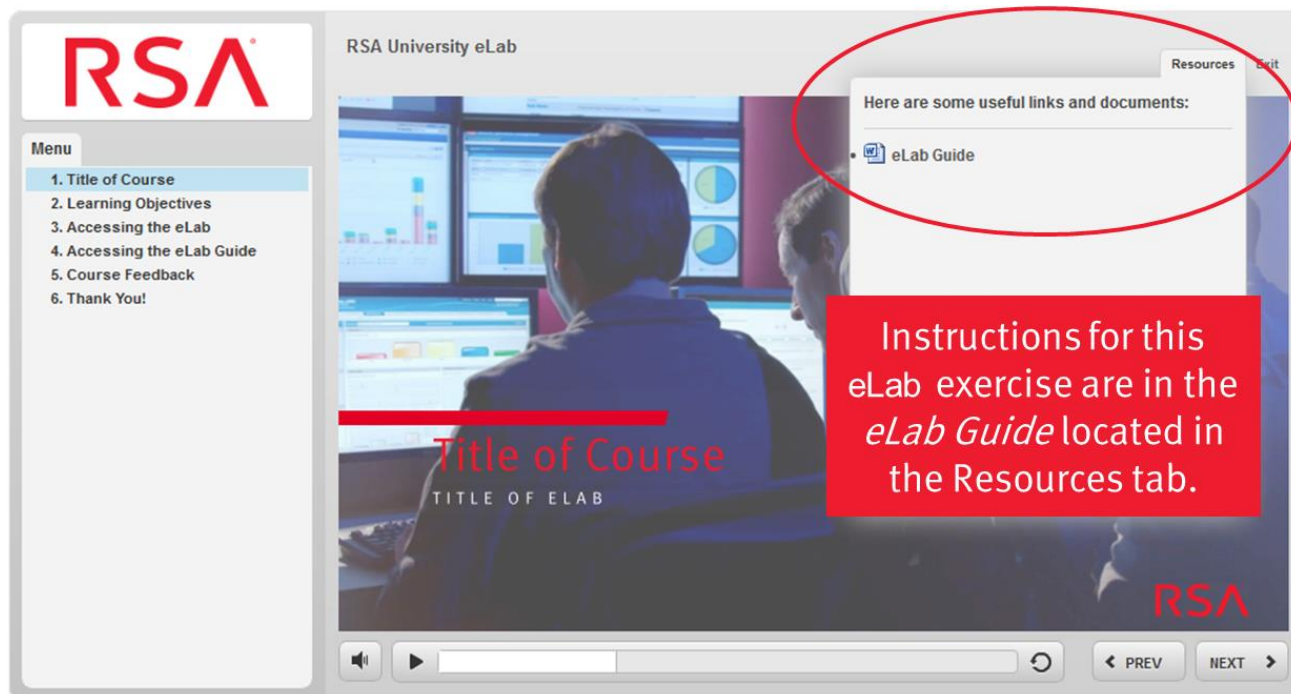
RSA

Menu

1. Title of Course
2. Learning Objectives
3. Accessing the eLab
4. Accessing the eLab Guide
5. Course Feedback
6. Thank You!

RSA University eLab

Resources Exit

Here are some useful links and documents:

• eLab Guide

Instructions for this eLab exercise are in the *eLab Guide* located in the Resources tab.

Title of Course

TITLE OF ELAB

RSA

PREV NEXT